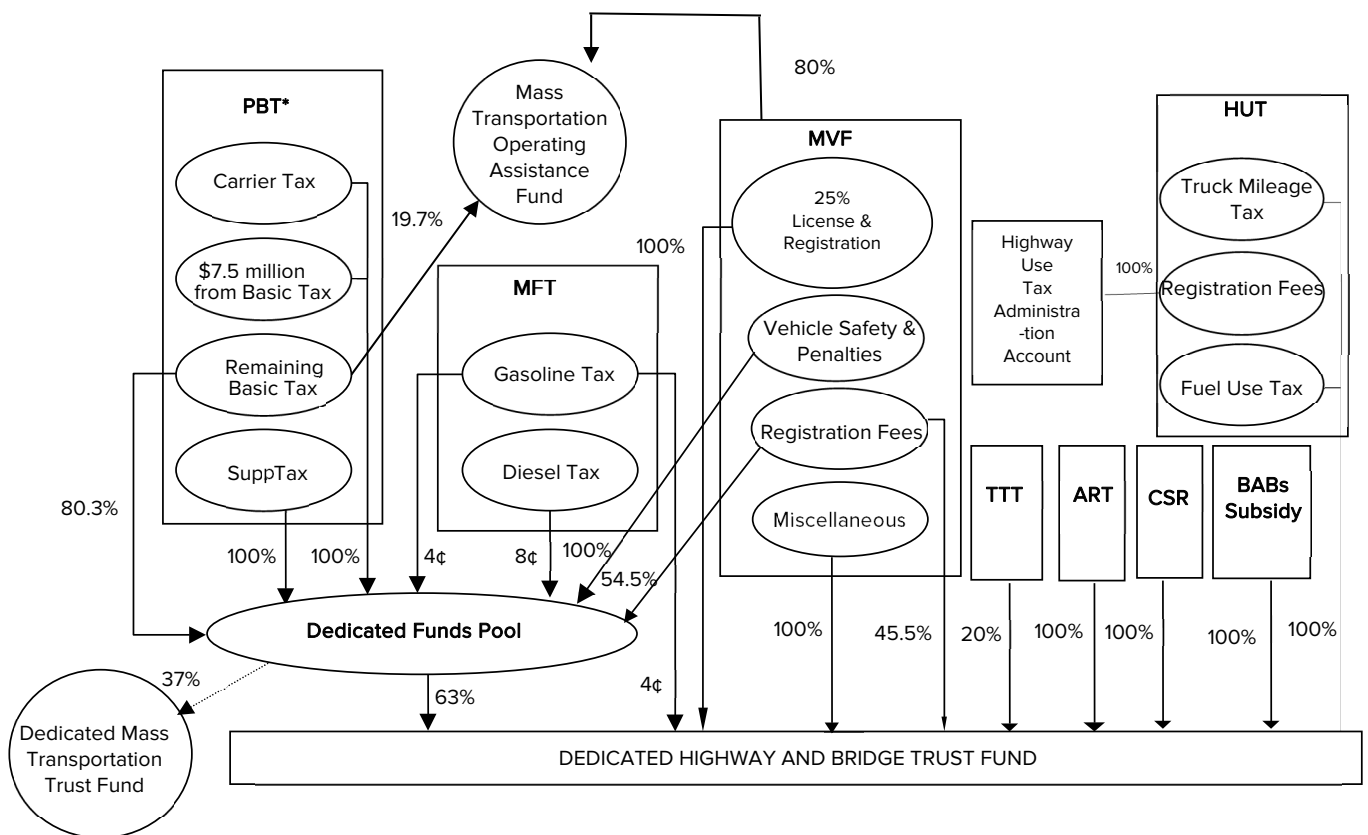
80%

Mass Transportation Operating Assistance Fund

PBT*

Carrier Tax

$7.5 million from Basic Tax

Remaining Basic Tax

SuppTax

19.7%

100%

MFT

Gasoline Tax

Diesel Tax

MVF

25% License & Registration

Vehicle Safety & Penalties

Registration Fees

Miscellaneous

Highway Use Tax Administra-tion Account

100%

HUT

Truck Mileage Tax

Registration Fees

Fuel Use Tax

TTT

ART

CSR

BABs Subsidy

80.3%

100%

100%

4¢

8¢

100%

54.5%

Dedicated Funds Pool

100%

45.5%

20%

100%

100%

100%

100%

37%

63%

4¢

Dedicated Mass Transportation Trust Fund

DEDICATED HIGHWAY AND BRIDGE TRUST FUND